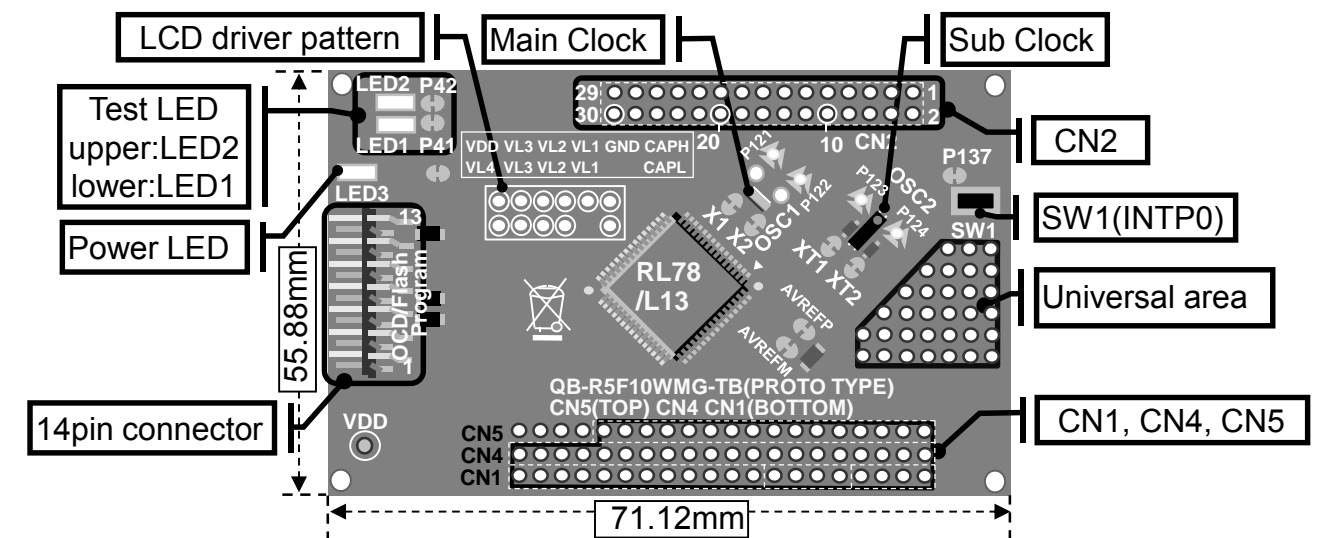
LCD driver pattern

Main Clock

Sub Clock

Test LED
upper:LED2
lower:LED1

Power LED

14pin connector

CN2

SW1(INTP0)

Universal area

CN1, CN4, CN5

55.88mm

71.12mm

LED2 P42
LED1 P41
LED3

VDD VL3 VL2 VL1 GND CAPH
VL4 VL3 VL2 VL1 CAPL

29
30
20
10
CN2
1
2

P121
P122
X1
X2
OSC1
P123
OSC2
P124
P137
SW1
XT1
XT2

13
OCD/Flash Program
1

RL78 /L13

AVREFP
AVREFM

QB-R5F10WMG-TB(PROTO TYPE)
CN5(TOP) CN4 CN1(BOTTOM)

VDD

CN5
CN4
CN1